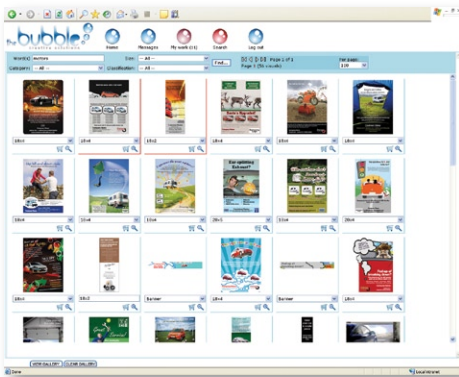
the bubble
creative solutions

Home
Messages
My work (1)
Search
Log out

Word(s) leisure
Size -- All --
Find...
Page 1 of 1
Page 1 (36 results)
Per page 100
Category -- All --
Classification -- All --

18x4
18x4
18x2
18x4
18x4
18x4
18x4
18x4
18x4
28x4
18x4
28x4
18x4
18x2
Banner
18x4
Banner
18x4

VIEW GALLERY
CLOSE GALLERY

Done
Local intranet